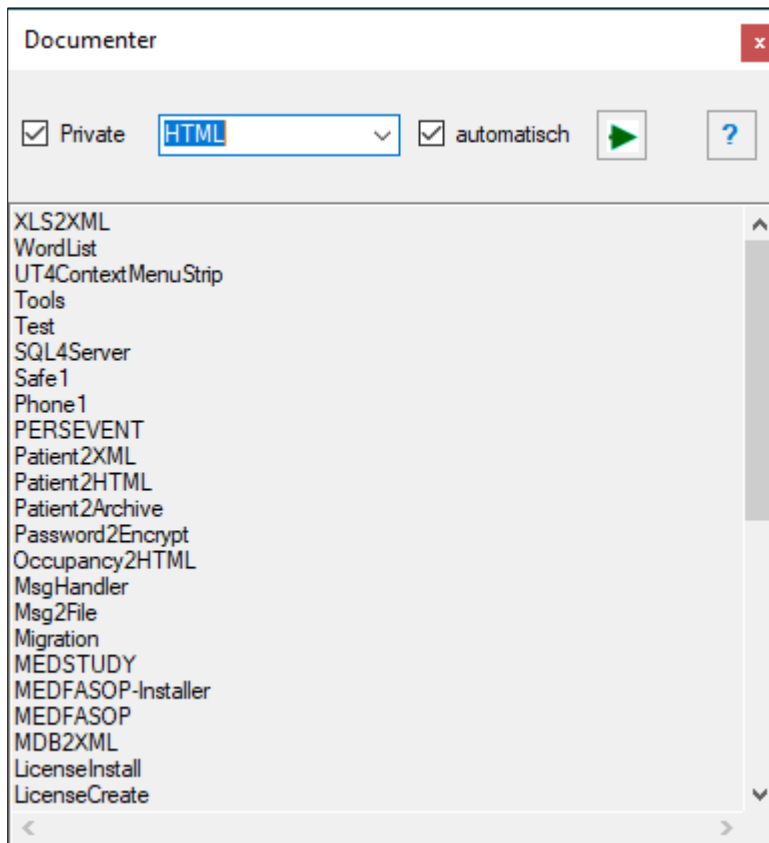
Documenter

x

Private HTML automatisch ?

XLS2XML
WordList
UT4ContextMenuStrip
Tools
Test
SQL4Server
Safe1
Phone1
PERSEVENT
Patient2XML
Patient2HTML
Patient2Archive
Password2Encrypt
Occupancy2HTML
MsgHandler
Msg2File
Migration
MEDSTUDY
MEDFASOP-Installer
MEDFASOP
MDB2XML
LicenseInstall
LicenseCreate